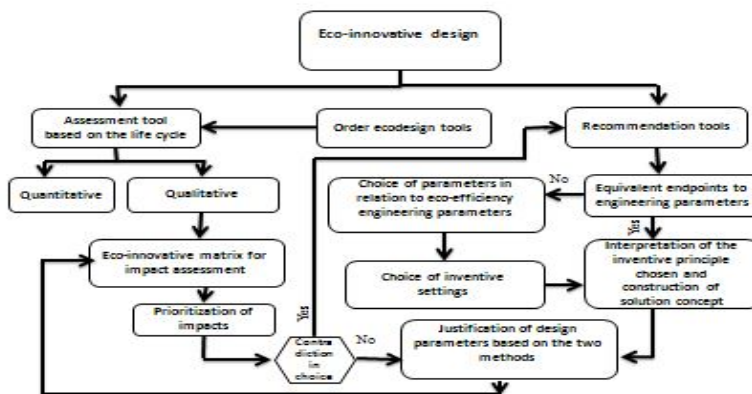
Eco-innovative design

Assessment tool based on the life cycle

Order ecodesign tools

Recommendation tools

Quantitative

Qualitative

Choice of parameters in relation to eco-efficiency engineering parameters

No

Equivalent endpoints to engineering parameters

Yes

Eco-innovative matrix for impact assessment

Choice of inventive settings

Interpretation of the inventive principle chosen and construction of solution concept

Yes

Prioritization of impacts

Contra diction in choice

No

Justification of design parameters based on the two methods